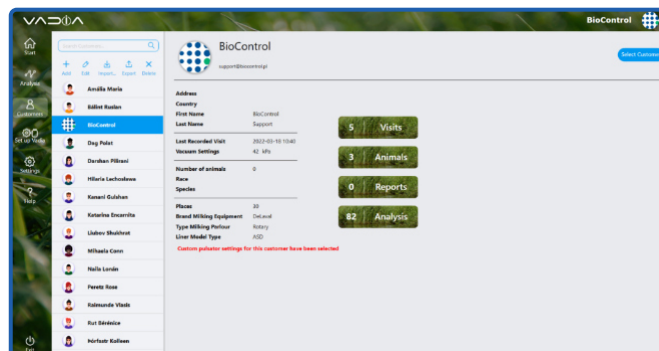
VADIA

BioControl

Start

Analysis

Customers

Set up Visits

Settings

Help

Exit

Search Customer...

Add Edit Import Export Delete

Amália Maria

Bálint Ruslan

BioControl

Dag Polat

Darshan Pilirani

Hilaria Lechosława

Kanani Gulshan

Katarina Encarnita

Llubov Shukhrat

Mihaela Conn

Naila Lorán

Feretz Rose

Raimunde Vlasis

Rut Bénézice

Þórfastr Kolissen

BioControl

support@biocontrol.pl

Select Customer

Address

Country

First Name BioControl

Last Name Support

Last Recorded Visit 2022-03-10 10:40

Vacuum Settings 42 kPa

Number of animals 0

Race

Species

Places 30

Brand Milking Equipment DeLaval

Type Milking Parlour Rotary

Liner Model Type ASD

Custom pulsator settings for this customer have been selected

5 Visits

3 Animals

0 Reports

82 Analysis